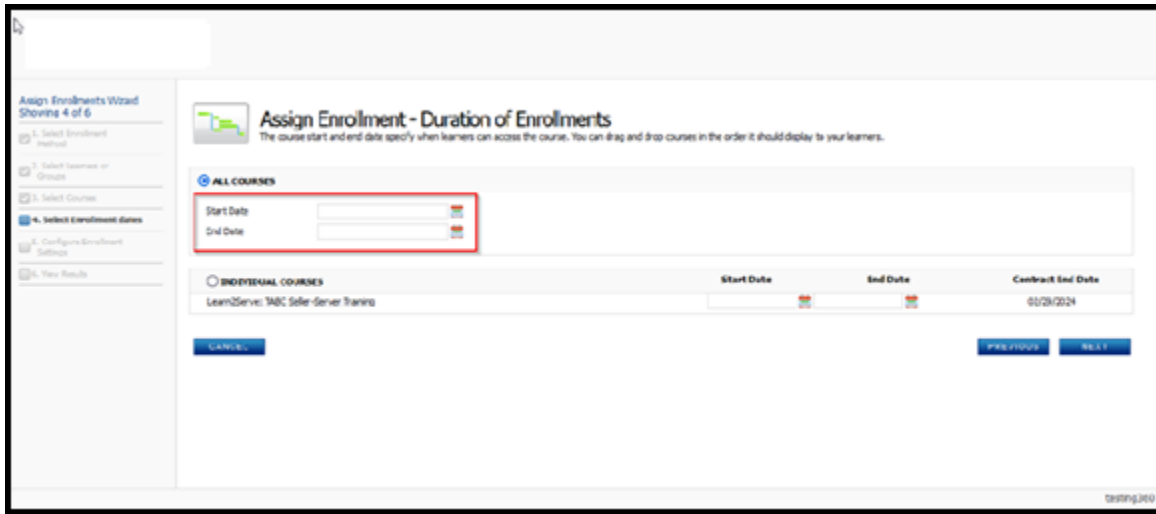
Assign Enrollments Wizard
Showing 4 of 6

1. Select Enrollment Method
2. Select learners or Groups
3. Select Courses
4. Select Enrollment dates
5. Configure Enrollment Settings
6. View Results

Assign Enrollment - Duration of Enrollments
The course start and end date specify when learners can access the course. You can drag and drop courses in the order it should display to your learners.

ALL COURSES
Start Date
End Date

| INDIVIDUAL COURSES | Start Date | End Date | Contract End Date |
|---|---|---|---|
| Learn2Serve: TABC Seller-Server Training | | | 01/29/2024 |

CANCEL
PREVIOUS
NEXT

testing.leo